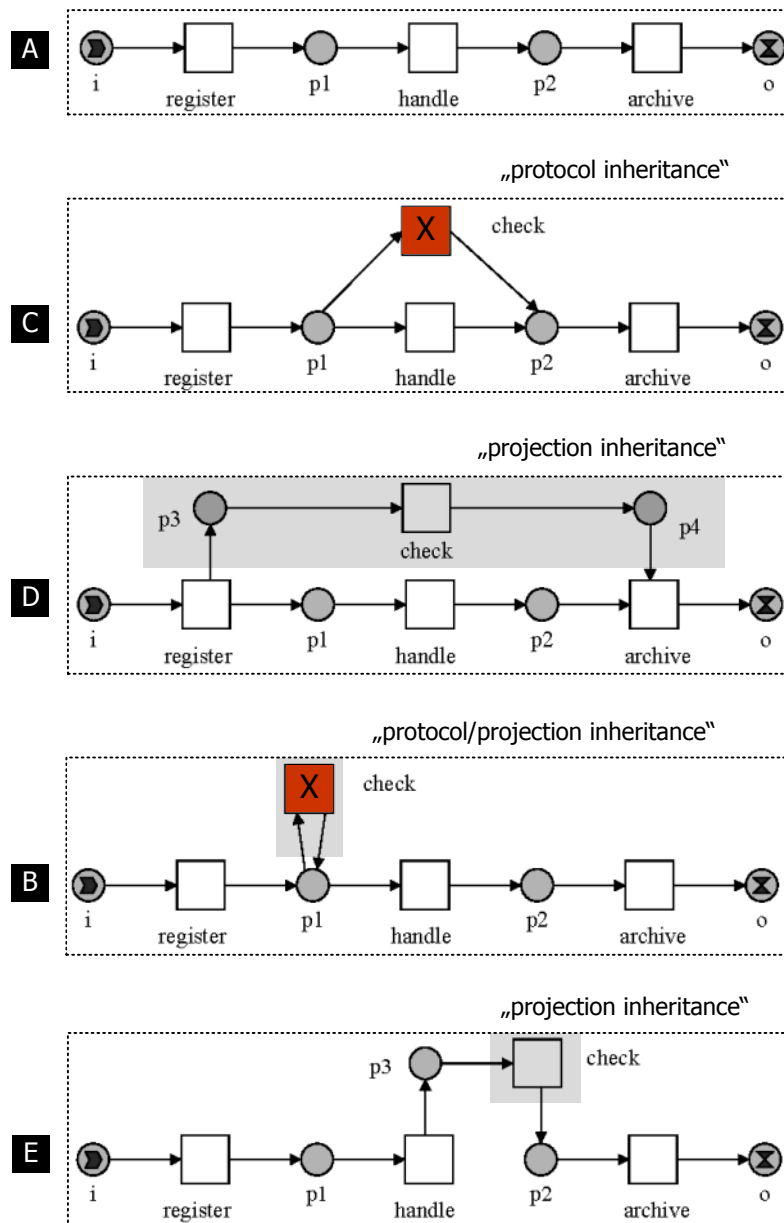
A
i register p1 handle p2 archive o

„protocol inheritance"

C
X check
i register p1 handle p2 archive o

„projection inheritance"

D
p3 check p4
i register p1 handle p2 archive o

„protocol/projection inheritance"

B
X check
i register p1 handle p2 archive o

„projection inheritance"

E
p3 check
i register p1 handle p2 archive o